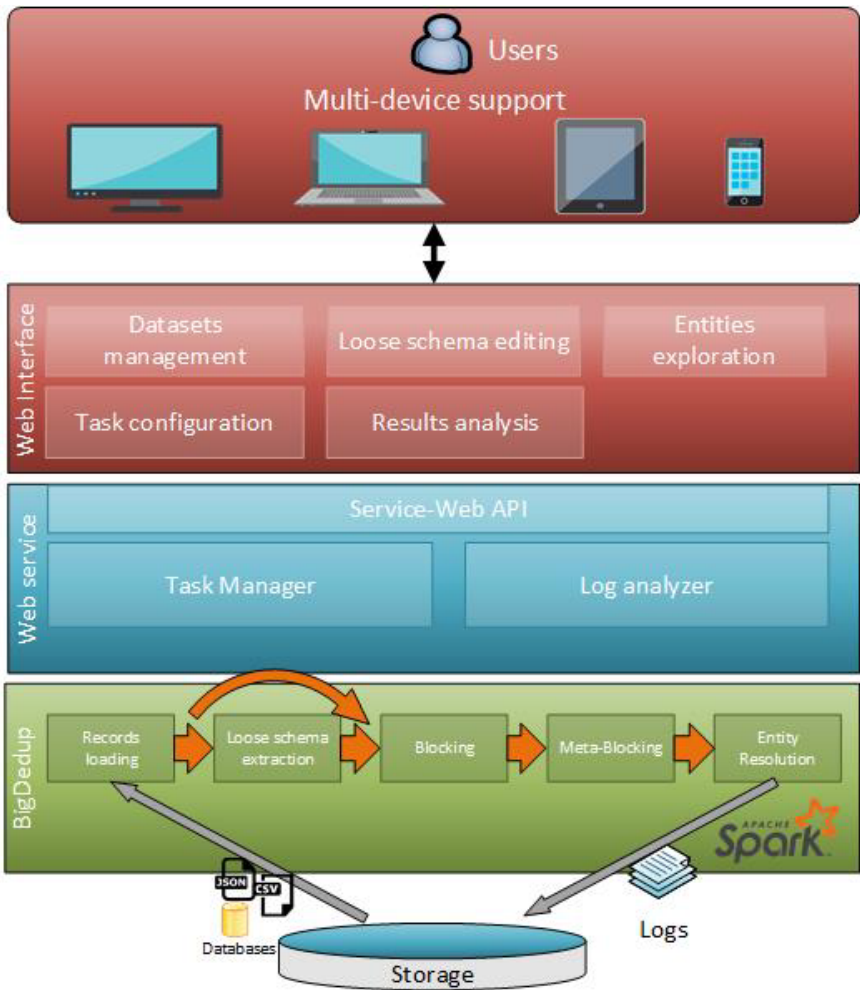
Users
Multi-device support

Web Interface
Datasets management
Loose schema editing
Entities exploration
Task configuration
Results analysis

Web service
Service-Web API
Task Manager
Log analyzer

BigDedup
Records loading
Loose schema extraction
Blocking
Meta-Blocking
Entity Resolution
APACHE Spark

JSON
CSV
Databases
Storage
Logs